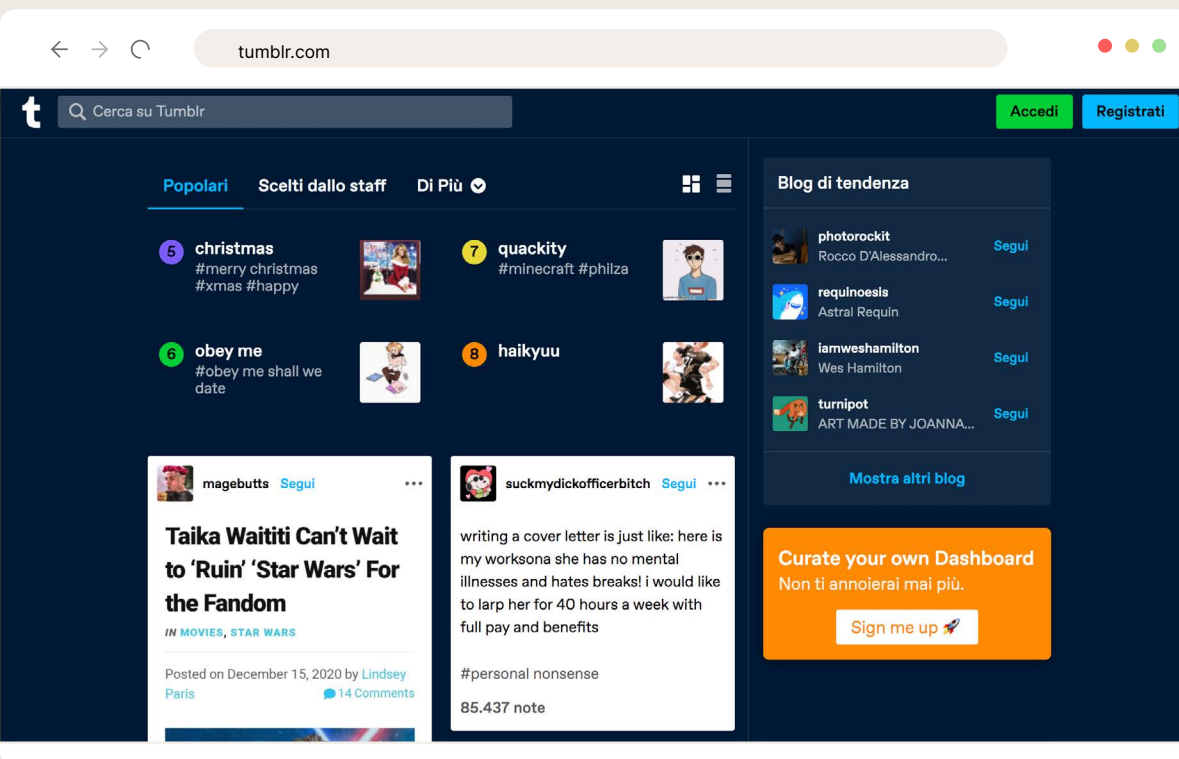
tumblr.com

t

Cerca su Tumblr

Accedi

Registrati

Popolari

Scelti dallo staff

Di Più

5 christmas
#merry christmas #xmas #happy

7 quackity
#minecraft #philza

6 obey me
#obey me shall we date

8 haikyuu

magebutts Segui

Taika Waititi Can't Wait to 'Ruin' 'Star Wars' For the Fandom

IN MOVIES, STAR WARS

Posted on December 15, 2020 by Lindsey Paris

14 Comments

suckmydickofficerbitch Segui

writing a cover letter is just like: here is my worksona she has no mental illnesses and hates breaks! i would like to larp her for 40 hours a week with full pay and benefits

#personal nonsense

85.437 note

Blog di tendenza

photorockit
Rocco D'Alessandro...
Segui

requinoesis
Astral Requin
Segui

iamweshamilton
Wes Hamilton
Segui

turnipot
ART MADE BY JOANNA...
Segui

Mostra altri blog

Curate your own Dashboard
Non ti annoierai mai più.

Sign me up